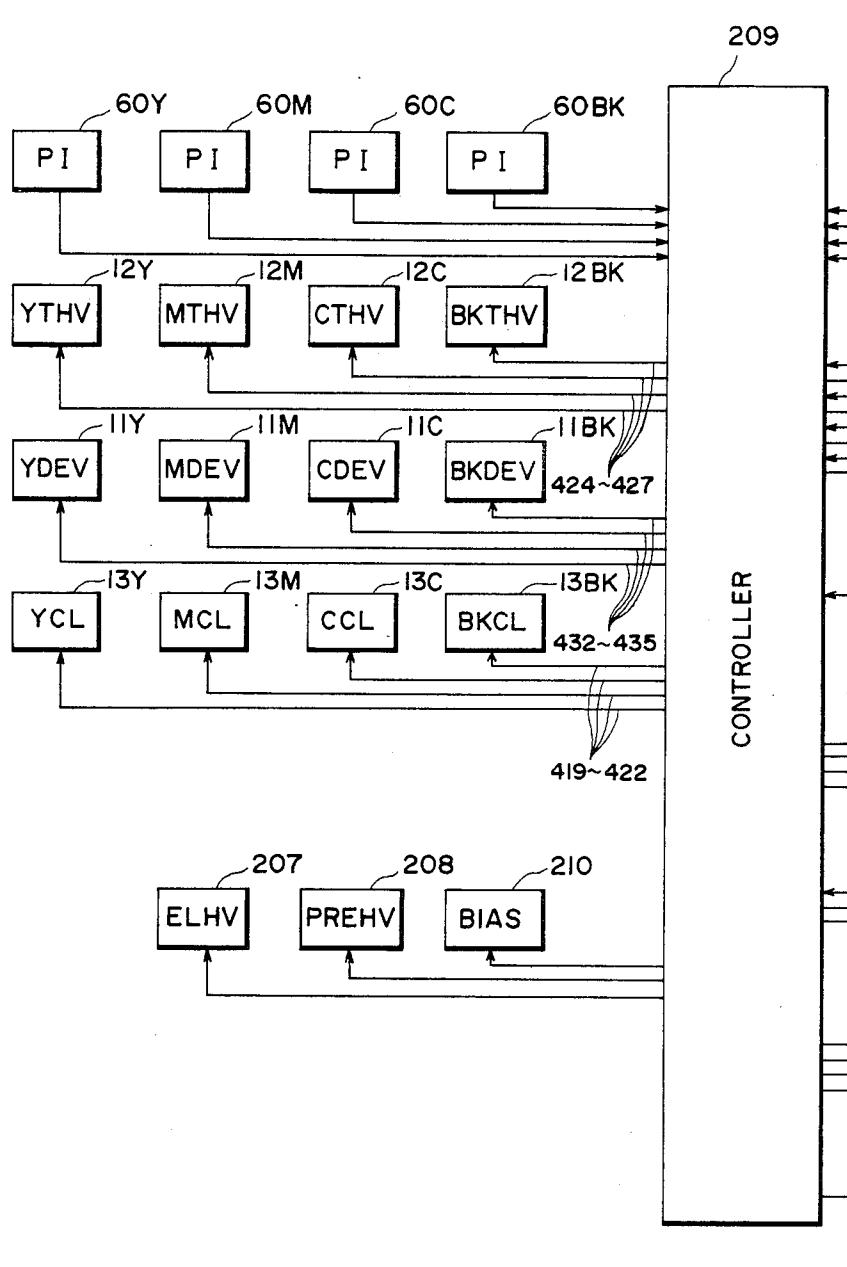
209

60Y
PI
60M
PI
60C
PI
60BK
PI

12Y
YTHV
12M
MTHV
12C
CTHV
12BK
BKTHV

11Y
YDEV
11M
MDEV
11C
CDEV
11BK
BKDEV
424~427

13Y
YCL
13M
MCL
13C
CCL
13BK
BKCL
432~435

419~422

207
ELHV
208
PREHV
210
BIAS

CONTROLLER